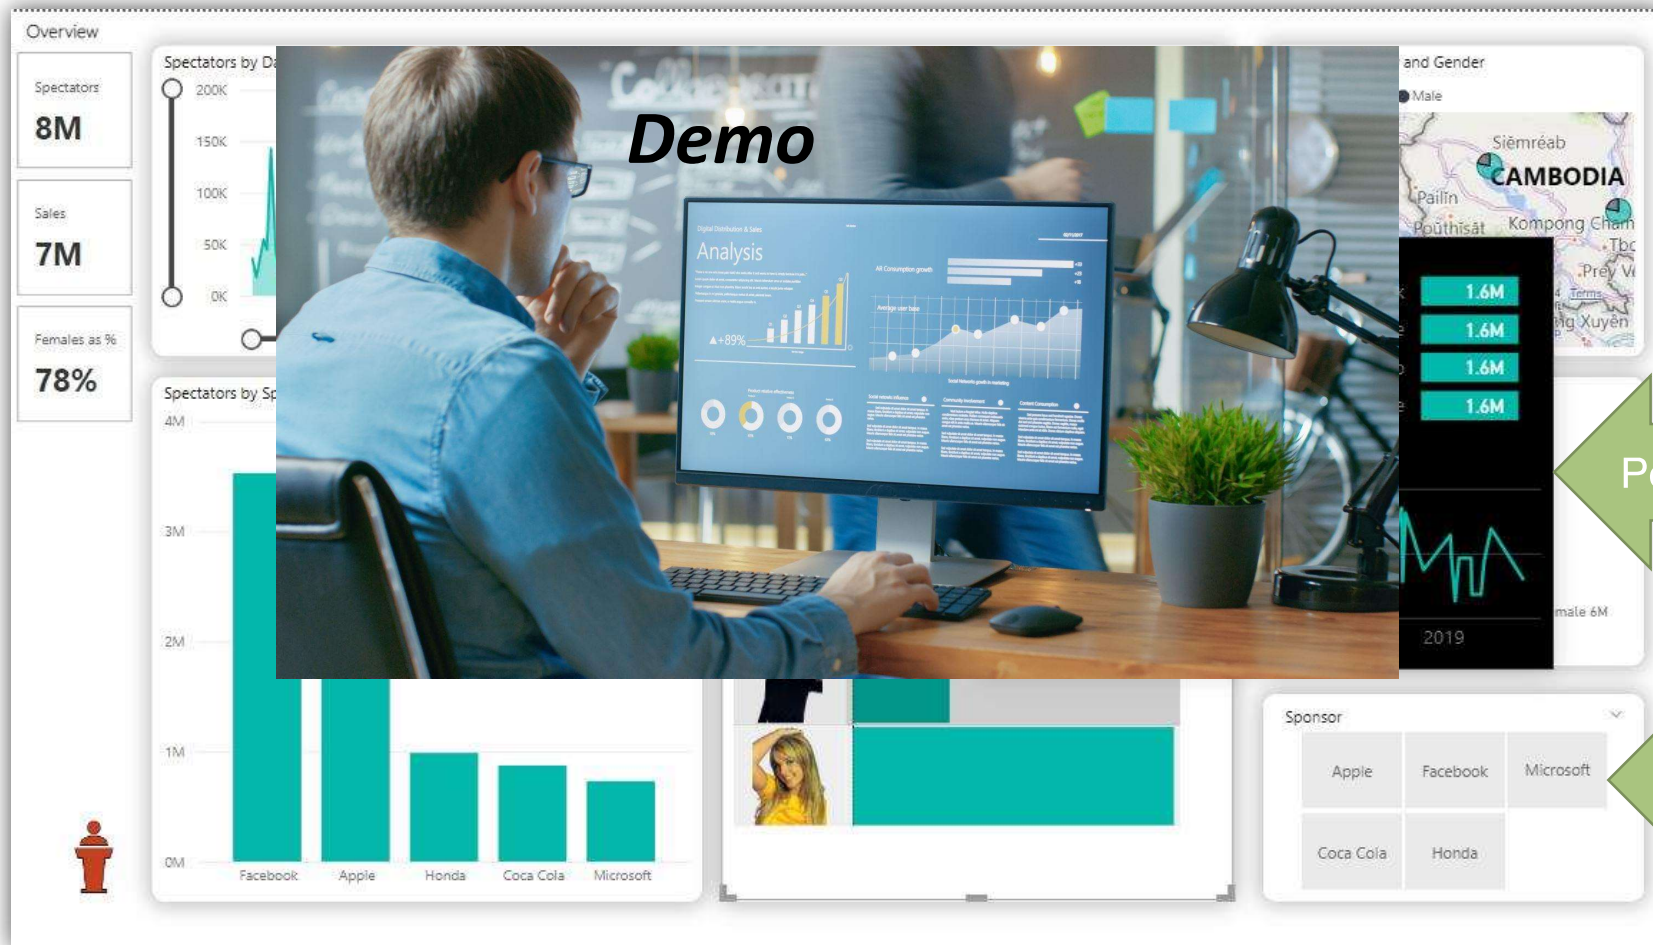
Overview

Spectators
8M

Sales
7M

Females as %
78%

Spectators by Da

200K
150K
100K
50K
0K

Spectators by Sp

4M
3M
2M
1M
0M

Facebook
Apple
Honda
Coca Cola
Microsoft

Demo

Analysis

▲+89%

and Gender
Male

Siĕmréab
CAMBODIA
Pailin
Poŭthĭsăt
Kompong Cham
Prey Ve
ng Xuyên

1.6M
1.6M
1.6M
1.6M

2019

male 6M

Pe

Sponsor

Apple
Facebook
Microsoft
Coca Cola
Honda